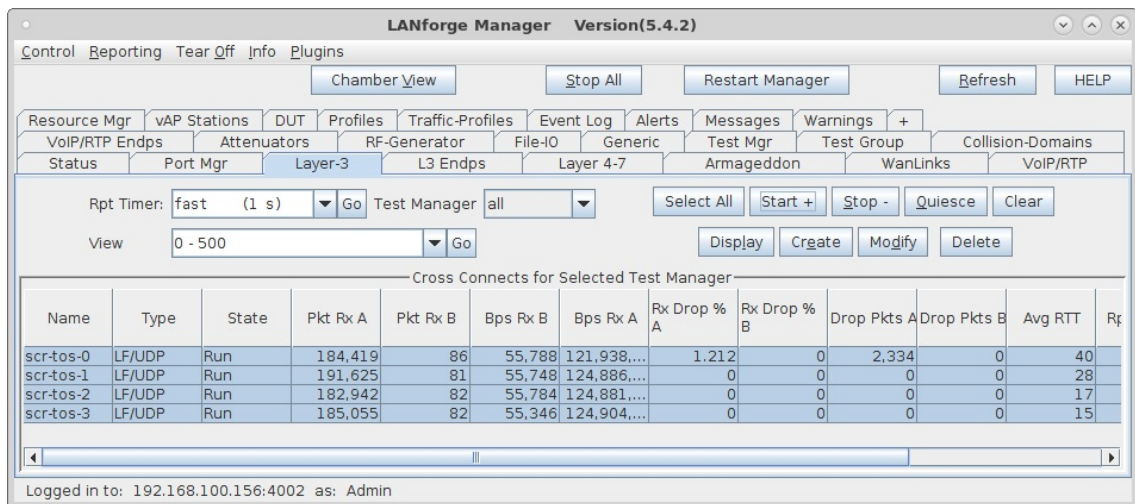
LANforge Manager Version(5.4.2)

Control Reporting Tear Off Info Plugins

Chamber View | Stop All | Restart Manager | Refresh | HELP

Resource Mgr | vAP Stations | DUT | Profiles | Traffic-Profiles | Event Log | Alerts | Messages | Warnings | +
VoIP/RTP Endps | Attenuators | RF-Generator | File-IO | Generic | Test Mgr | Test Group | Collision-Domains
Status | Port Mgr | Layer-3 | L3 Endps | Layer 4-7 | Armageddon | WanLinks | VoIP/RTP

Rpt Timer: fast (1 s) Go Test Manager all
Select All | Start + | Stop - | Quiesce | Clear
View 0 - 500 Go
Display | Create | Modify | Delete

Cross Connects for Selected Test Manager

| Name | Type | State | Pkt Rx A | Pkt Rx B | Bps Rx B | Bps Rx A | Rx Drop % A | Rx Drop % B | Drop Pkts A | Drop Pkts B | Avg RTT | Rp |
|---|---|---|---|---|---|---|---|---|---|---|---|---|
| scr-tos-0 | LF/UDP | Run | 184,419 | 86 | 55,788 | 121,938,... | 1.212 | 0 | 2,334 | 0 | 40 | |
| scr-tos-1 | LF/UDP | Run | 191,625 | 81 | 55,748 | 124,886,... | 0 | 0 | 0 | 0 | 28 | |
| scr-tos-2 | LF/UDP | Run | 182,942 | 82 | 55,784 | 124,881,... | 0 | 0 | 0 | 0 | 17 | |
| scr-tos-3 | LF/UDP | Run | 185,055 | 82 | 55,346 | 124,904,... | 0 | 0 | 0 | 0 | 15 | |

Logged in to: 192.168.100.156:4002 as: Admin